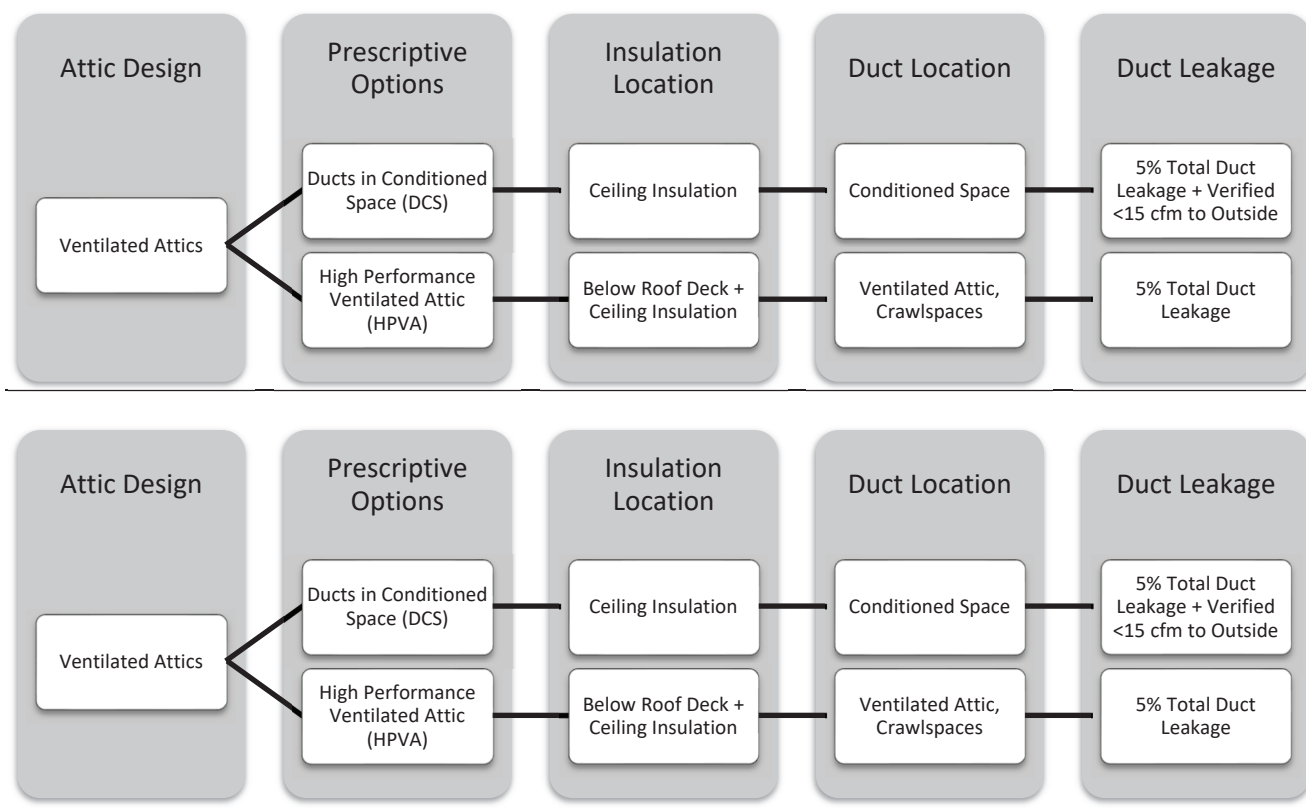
Attic Design

Prescriptive Options

Insulation Location

Duct Location

Duct Leakage

Ventilated Attics

Ducts in Conditioned Space (DCS)

Ceiling Insulation

Conditioned Space

5% Total Duct Leakage + Verified <15 cfm to Outside

High Performance Ventilated Attic (HPVA)

Below Roof Deck + Ceiling Insulation

Ventilated Attic, Crawlspaces

5% Total Duct Leakage

Attic Design

Prescriptive Options

Insulation Location

Duct Location

Duct Leakage

Ventilated Attics

Ducts in Conditioned Space (DCS)

Ceiling Insulation

Conditioned Space

5% Total Duct Leakage + Verified <15 cfm to Outside

High Performance Ventilated Attic (HPVA)

Below Roof Deck + Ceiling Insulation

Ventilated Attic, Crawlspaces

5% Total Duct Leakage